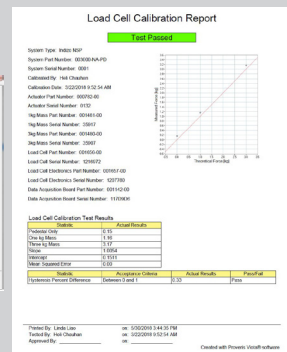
Load Cell Calibration Report

Test Passed

System Type: Instron NSP
System Part Number: 003000-NA-PD
System Serial Number: 0001
Calibrated By: Heli Chauhan
Calibration Date: 3/22/2018 9:52:34 AM
Actuator Part Number: 000782-05
Actuator Serial Number: 0132
1kg Mass Part Number: 001401-00
1kg Mass Serial Number: 35917
3kg Mass Part Number: 001400-00
3kg Mass Serial Number: 35907
Load Cell Part Number: 005550-00
Load Cell Serial Number: 1218572
Load Cell Electronics Part Number: 007657-00
Load Cell Electronics Serial Number: 1237789
Data Acquisition Board Part Number: 001112-00
Data Acquisition Board Serial Number: 1170906

Measured Force (kg)
Theoretical Force (kg)

Load Cell Calibration Test Results

| Statistic | Actual Results |
|---|---|
| Pedestal Only | 0.15 |
| One kg Mass | 1.16 |
| Three kg Mass | 3.17 |
| Slope | 1.0054 |
| Intercept | 0.1511 |
| Mean Squared Error | 0.00 |

| Statistic | Acceptance Criteria | Actual Results | Pass/Fail |
|---|---|---|---|
| Hysteresis Percent Difference | Between 0 and 1 | 0.33 | Pass |

Printed By: Linda Liao on: 5/30/2018 3:44:35 PM
Tested By: Heli Chauhan on: 3/22/2018 9:52:34 AM
Approved By: on:

Created with Proweis VistaR software